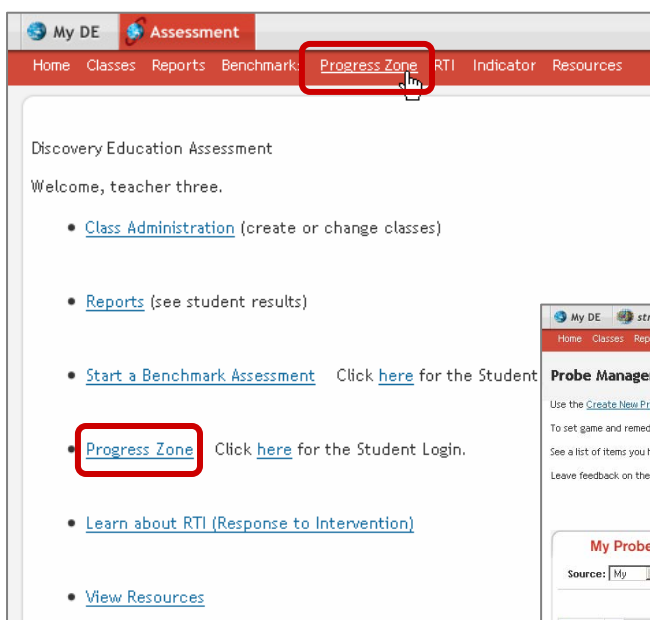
My DE | Assessment

Home | Classes | Reports | Benchmarks | Progress Zone | RTI | Indicator | Resources

Discovery Education Assessment

Welcome, teacher three.

- Class Administration (create or change classes)

- Reports (see student results)

- Start a Benchmark Assessment Click here for the Student

- Progress Zone Click here for the Student Login.

- Learn about RTI (Response to Intervention)

- View Resources

My DE | str

Home | Classes | Rep

Probe Manage

Use the Create New Pr

To set game and remed

See a list of items you h

Leave feedback on the

My Probe

Source: My